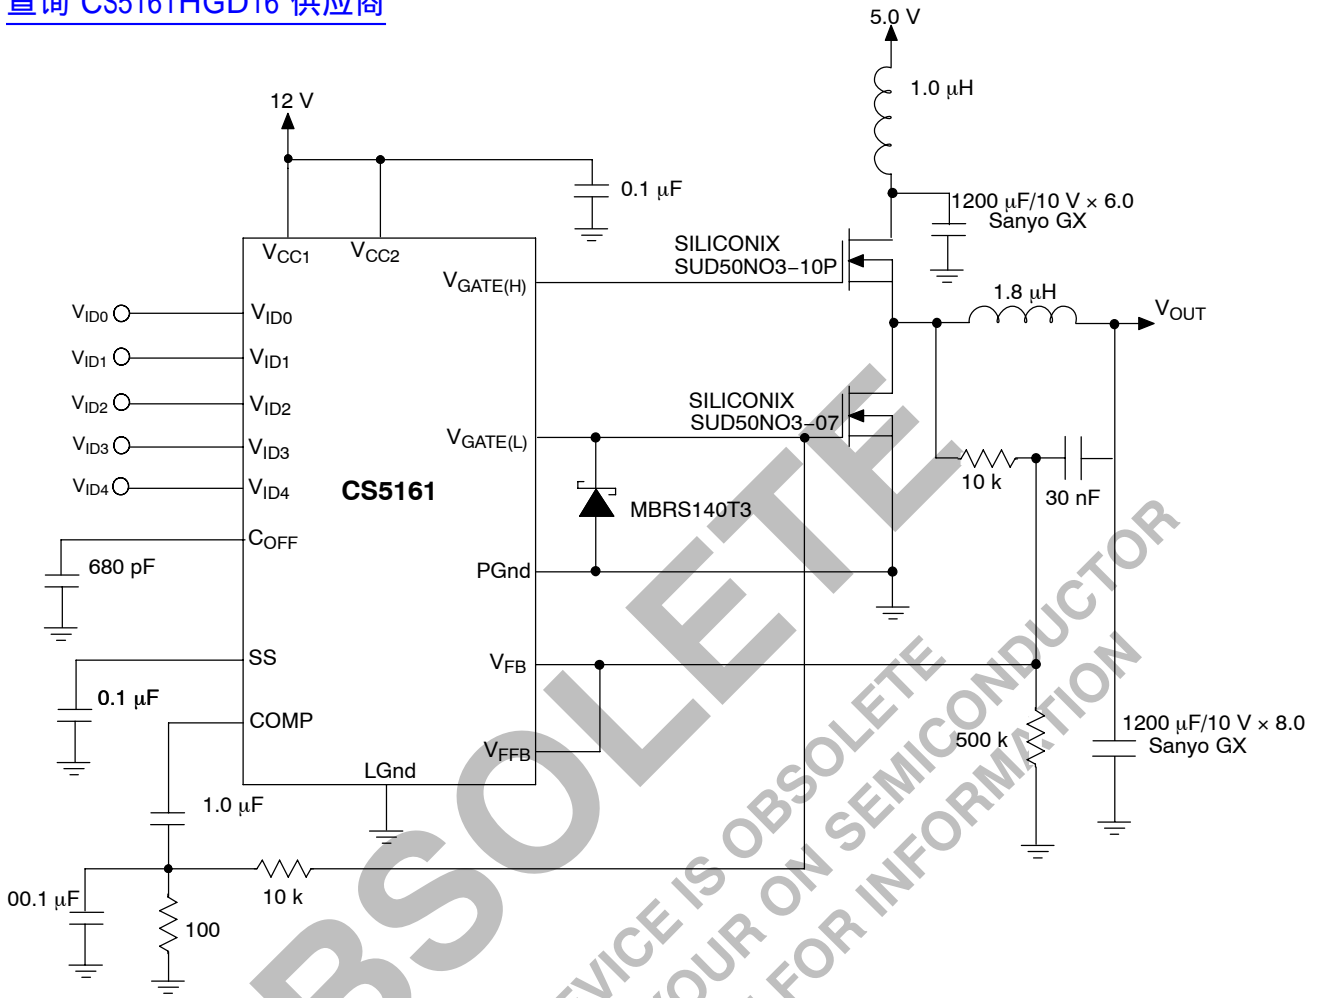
查询 CS5161HGD16 供应商

5.0 V
1.0 μH
12 V
0.1 μF
1200 μF/10 V × 6.0
Sanyo GX
$V_{CC1}$
$V_{CC2}$
SILICONIX
SUD50NO3−10P
$V_{GATE(H)}$
1.8 μH
$V_{OUT}$
$V_{ID0}$ $V_{ID0}$
$V_{ID1}$ $V_{ID1}$
$V_{ID2}$ $V_{ID2}$
SILICONIX
SUD50NO3−07
$V_{ID3}$ $V_{ID3}$
$V_{GATE(L)}$
$V_{ID4}$ $V_{ID4}$
CS5161
10 k
30 nF
MBRS140T3
$C_{OFF}$
680 pF
PGnd
SS
$V_{FB}$
0.1 μF
COMP
500 k
1200 μF/10 V × 8.0
Sanyo GX
$V_{FFB}$
LGnd
1.0 μF
10 k
00.1 μF
100

OBSOLETE
DEVICE IS OBSOLETE
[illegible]OUR ON SEMICONDUCTOR
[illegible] FOR INFORMATION